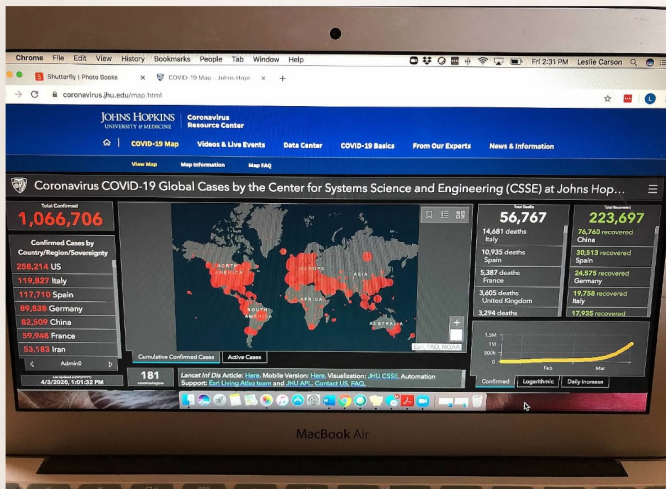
Chrome File Edit View History Bookmarks People Tab Window Help

Fri 2:31 PM Leslie Carson

Shutterfly | Photo Books

COVID-19 Map - Johns Hop

coronavirus.jhu.edu/map.html

JOHNS HOPKINS UNIVERSITY & MEDICINE

Coronavirus Resource Center

COVID-19 Map Videos & Live Events Data Center COVID-19 Basics From Our Experts News & Information

View Map Map Information Map FAQ

Coronavirus COVID-19 Global Cases by the Center for Systems Science and Engineering (CSSE) at Johns Hop...

Total Confirmed
1,066,706

Confirmed Cases by Country/Region/Sovereignty

256,214 US
119,827 Italy
117,710 Spain
89,838 Germany
82,509 China
59,948 France
53,183 Iran

Admin0

Last Updated at (M/D/YYYY)
4/3/2020, 1:01:32 PM

181
countries/regions

NORTH AMERICA

EUROPE

ASIA

AFRICA

SOUTH AMERICA

AUSTRALIA

Esri, FAO, NOAA

Cumulative Confirmed Cases Active Cases

Lancet Inf Dis Article: Here. Mobile Version: Here. Visualization: JHU CSSE. Automation Support: Esri Living Atlas team and JHU APL. Contact US. FAQ.

Total Deaths
56,767

14,681 deaths
Italy

10,935 deaths
Spain

5,387 deaths
France

3,605 deaths
United Kingdom

3,294 deaths

Total Recovered
223,697

76,760 recovered
China

30,513 recovered
Spain

24,575 recovered
Germany

19,758 recovered
Italy

17,935 recovered

1.5M
1M
500k
0

Feb
Mar

Confirmed Logarithmic Daily Increase

MacBook Air